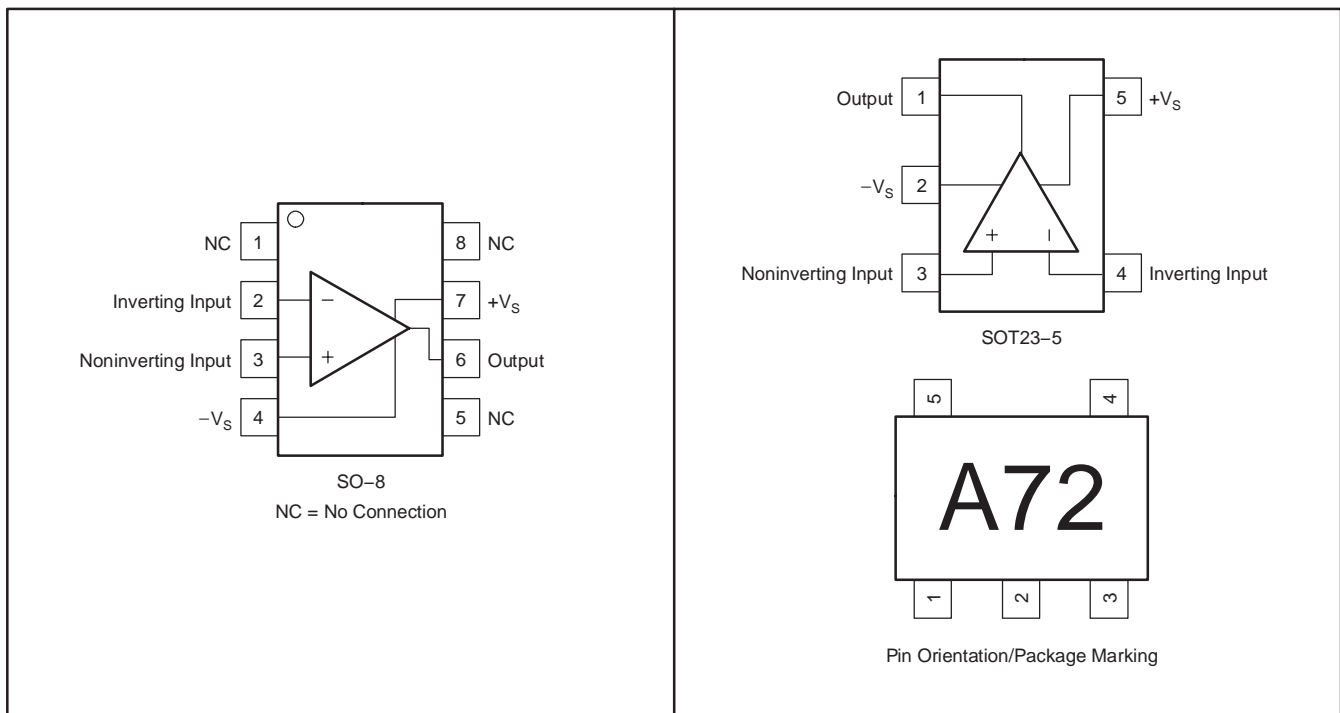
NC 1
Inverting Input 2
Noninverting Input 3
$-V_S$ 4
8 NC
7 $+V_S$
6 Output
5 NC
−
+
SO−8
NC = No Connection

Output 1
$-V_S$ 2
Noninverting Input 3
5 $+V_S$
4 Inverting Input
+
−
SOT23−5

5
4
A72
1
2
3
Pin Orientation/Package Marking